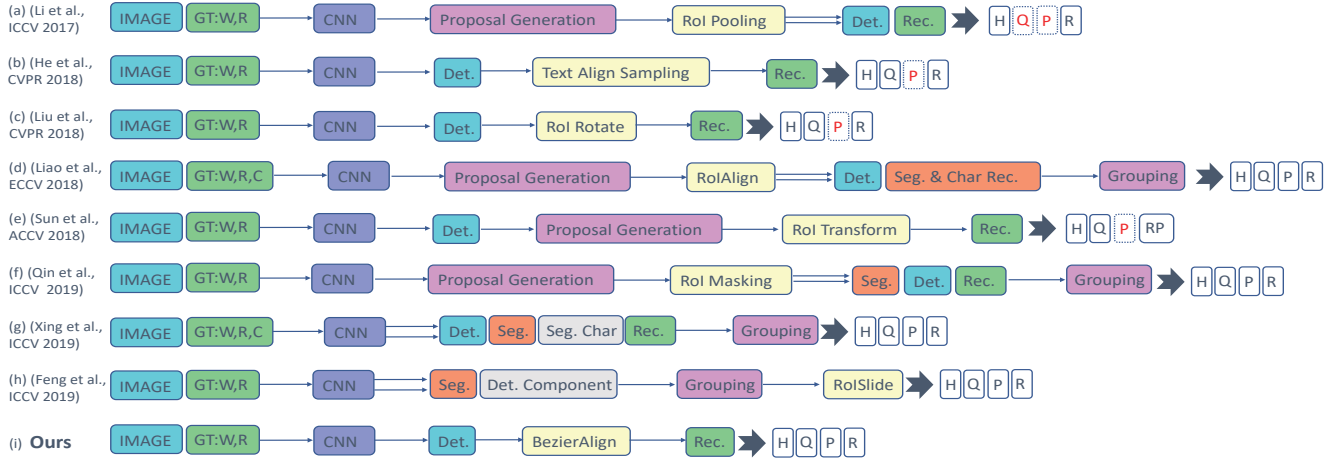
(a) (Li et al., ICCV 2017) IMAGE GT:W,R CNN Proposal Generation RoI Pooling Det. Rec. H Q P R

(b) (He et al., CVPR 2018) IMAGE GT:W,R CNN Det. Text Align Sampling Rec. H Q P R

(c) (Liu et al., CVPR 2018) IMAGE GT:W,R CNN Det. RoI Rotate Rec. H Q P R

(d) (Liao et al., ECCV 2018) IMAGE GT:W,R,C CNN Proposal Generation RoIAlign Det. Seg. & Char Rec. Grouping H Q P R

(e) (Sun et al., ACCV 2018) IMAGE GT:W,R CNN Det. Proposal Generation RoI Transform Rec. H Q P RP

(f) (Qin et al., ICCV 2019) IMAGE GT:W,R CNN Proposal Generation RoI Masking Seg. Det. Rec. Grouping H Q P R

(g) (Xing et al., ICCV 2019) IMAGE GT:W,R,C CNN Det. Seg. Seg. Char Rec. Grouping H Q P R

(h) (Feng et al., ICCV 2019) IMAGE GT:W,R CNN Seg. Det. Component Grouping RoISlide H Q P R

(i) Ours IMAGE GT:W,R CNN Det. BezierAlign Rec. H Q P R